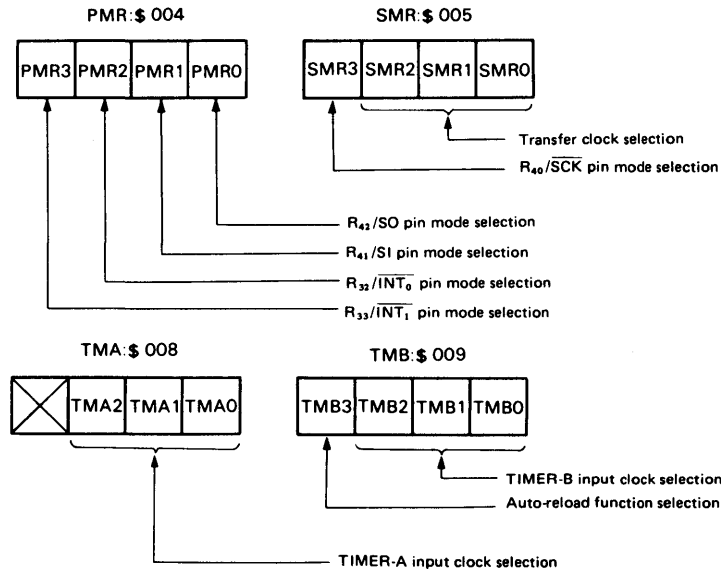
PMR:\$ 004

| PMR3 | PMR2 | PMR1 | PMR0 |
|---|---|---|---|

SMR:\$ 005

| SMR3 | SMR2 | SMR1 | SMR0 |
|---|---|---|---|

Transfer clock selection

$R_{40}/\overline{SCK}$ pin mode selection

$R_{42}$/SO pin mode selection

$R_{41}$/SI pin mode selection

$R_{32}/\overline{INT_0}$ pin mode selection

$R_{33}/\overline{INT_1}$ pin mode selection

TMA:\$ 008

| | TMA2 | TMA1 | TMA0 |
|---|---|---|---|

TMB:\$ 009

| TMB3 | TMB2 | TMB1 | TMB0 |
|---|---|---|---|

TIMER-B input clock selection

Auto-reload function selection

TIMER-A input clock selection